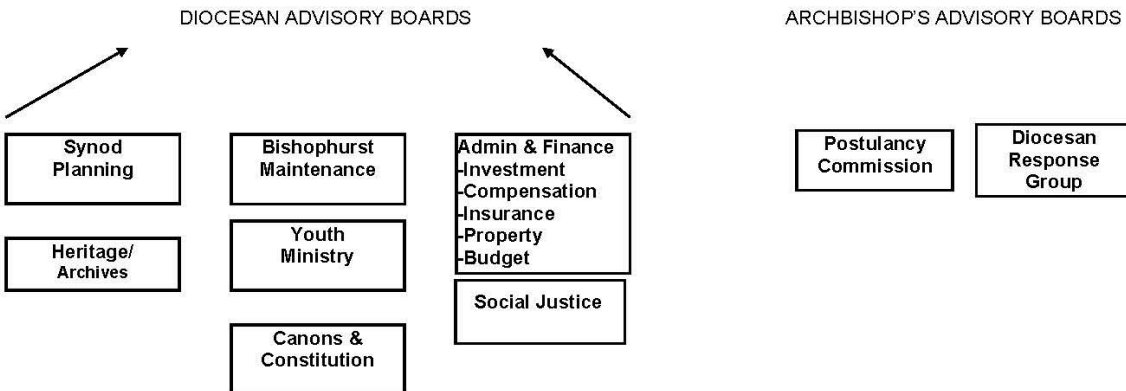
DIOCESAN ADVISORY BOARDS

ARCHBISHOP'S ADVISORY BOARDS

Synod Planning

Heritage/ Archives

Bishophurst Maintenance

Youth Ministry

Canons & Constitution

Admin & Finance
-Investment
-Compensation
-Insurance
-Property
-Budget

Social Justice

Postulancy Commission

Diocesan Response Group